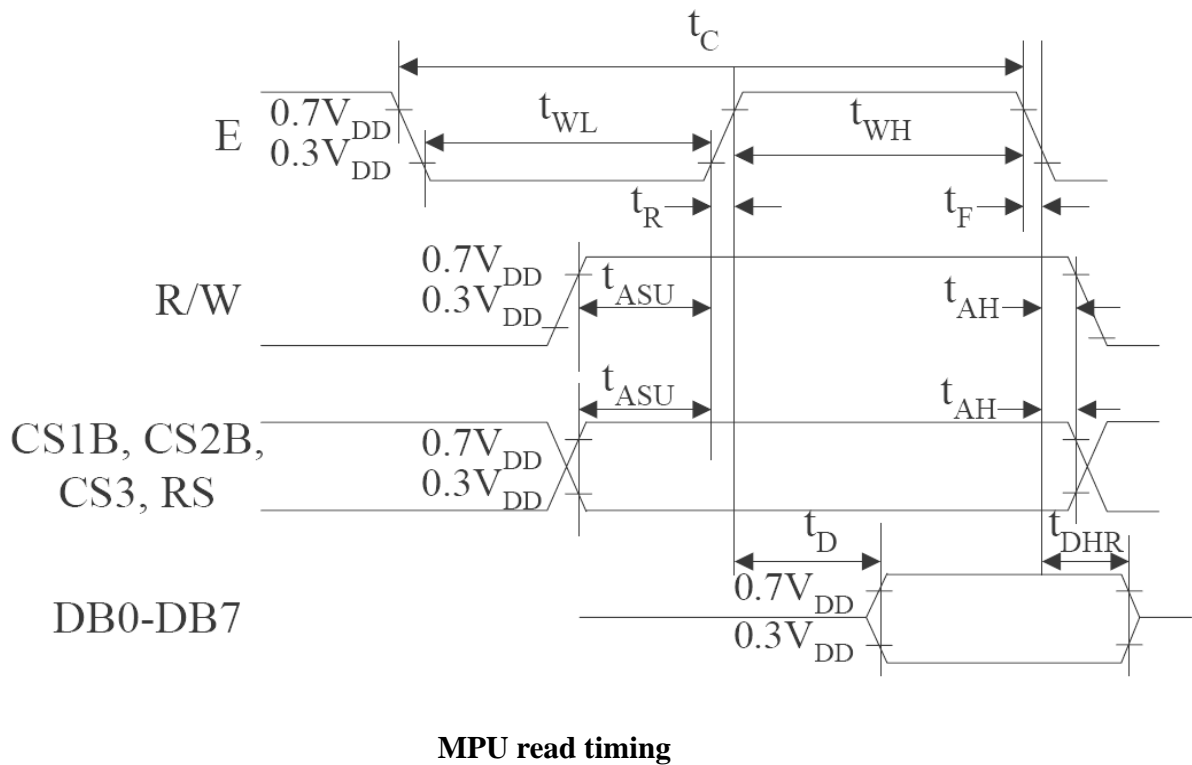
$t_C$

E
$0.7V_{DD}$
$0.3V_{DD}$
$t_{WL}$
$t_{WH}$
$t_R$
$t_F$

R/W
$0.7V_{DD}$
$0.3V_{DD}$
$t_{ASU}$
$t_{AH}$

CS1B, CS2B, CS3, RS
$t_{ASU}$
$t_{AH}$
$0.7V_{DD}$
$0.3V_{DD}$

$t_D$
$t_{DHR}$
DB0-DB7
$0.7V_{DD}$
$0.3V_{DD}$

**MPU read timing**